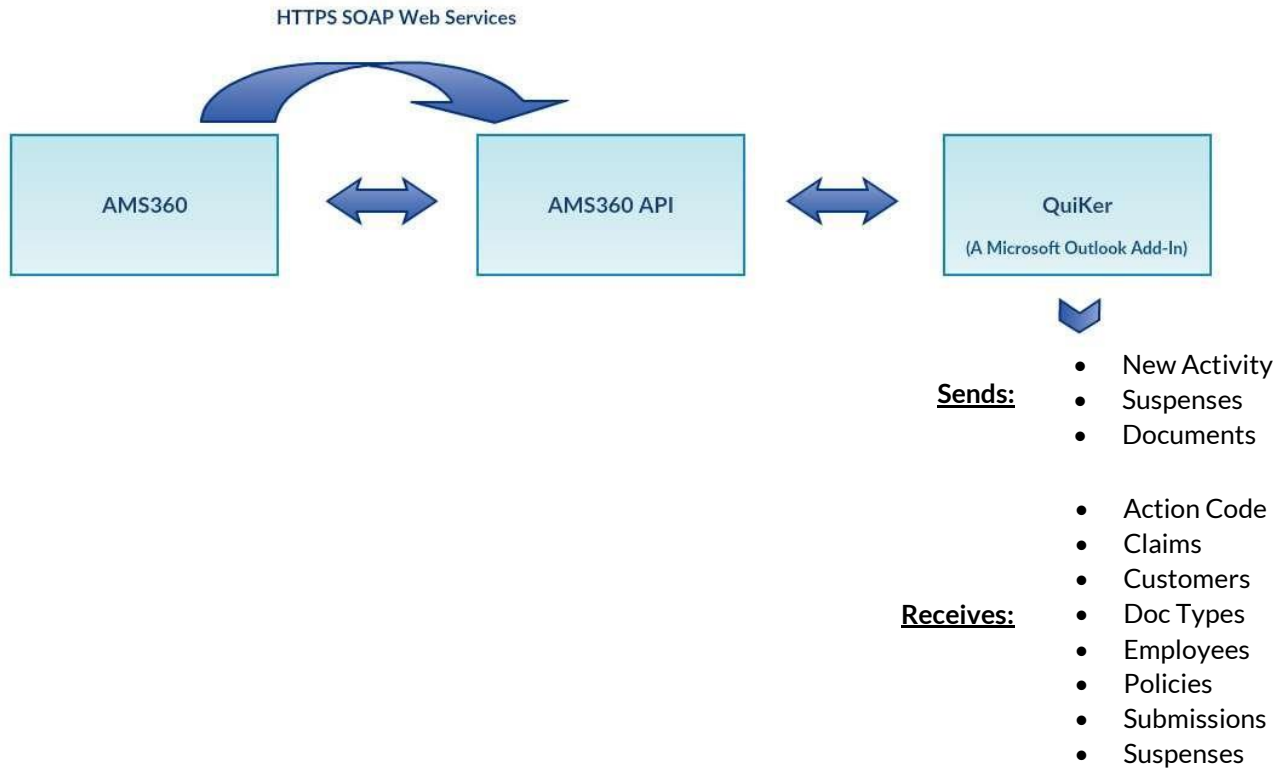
HTTPS SOAP Web Services

AMS360

AMS360 API

QuiKer

(A Microsoft Outlook Add-In)

Sends:
- New Activity
- Suspenses
- Documents

Receives:
- Action Code
- Claims
- Customers
- Doc Types
- Employees
- Policies
- Submissions
- Suspenses